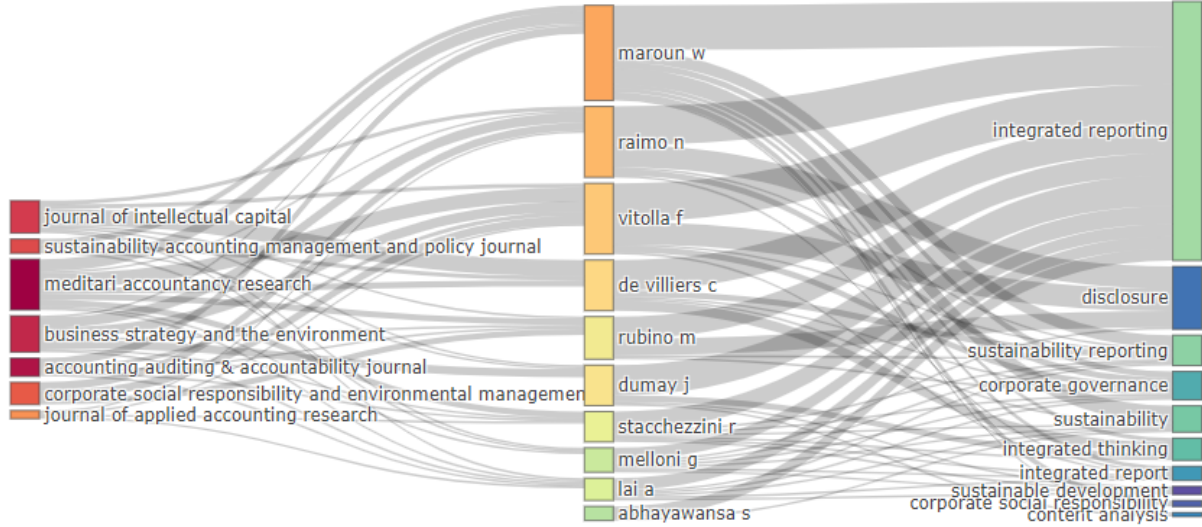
journal of intellectual capital
sustainability accounting management and policy journal
meditari accountancy research
business strategy and the environment
accounting auditing & accountability journal
corporate social responsibility and environmental managemen
journal of applied accounting research

maroun w
raimo n
vitolla f
de villiers c
rubino m
dumay j
stacchezzini r
melloni g
lai a
abhayawansa s

integrated reporting
disclosure
sustainability reporting
corporate governance
sustainability
integrated thinking
integrated report
sustainable development
corporate social responsibility
content analysis